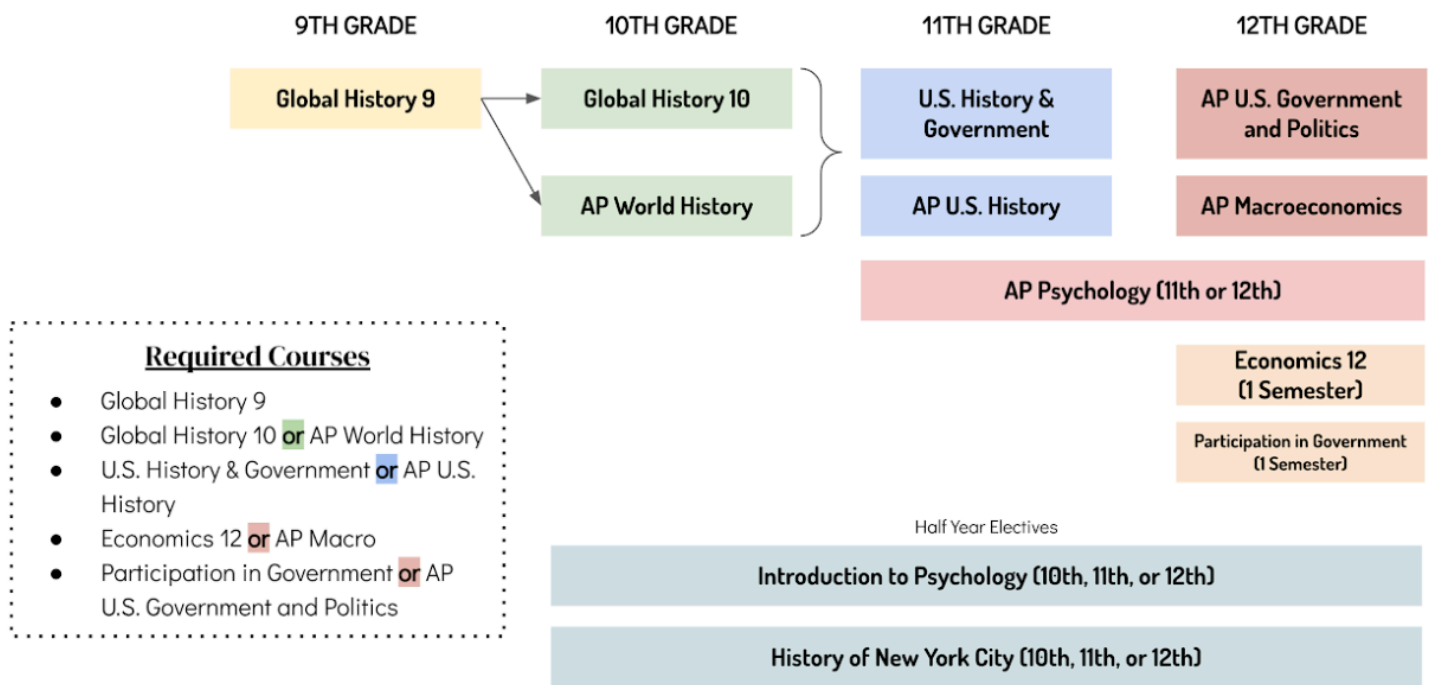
9TH GRADE

10TH GRADE

11TH GRADE

12TH GRADE

Global History 9

Global History 10

AP World History

U.S. History & Government

AP U.S. History

AP U.S. Government and Politics

AP Macroeconomics

AP Psychology (11th or 12th)

Economics 12 (1 Semester)

Participation in Government (1 Semester)

Required Courses

- Global History 9
- Global History 10 or AP World History
- U.S. History & Government or AP U.S. History
- Economics 12 or AP Macro
- Participation in Government or AP U.S. Government and Politics

Half Year Electives

Introduction to Psychology (10th, 11th, or 12th)

History of New York City (10th, 11th, or 12th)